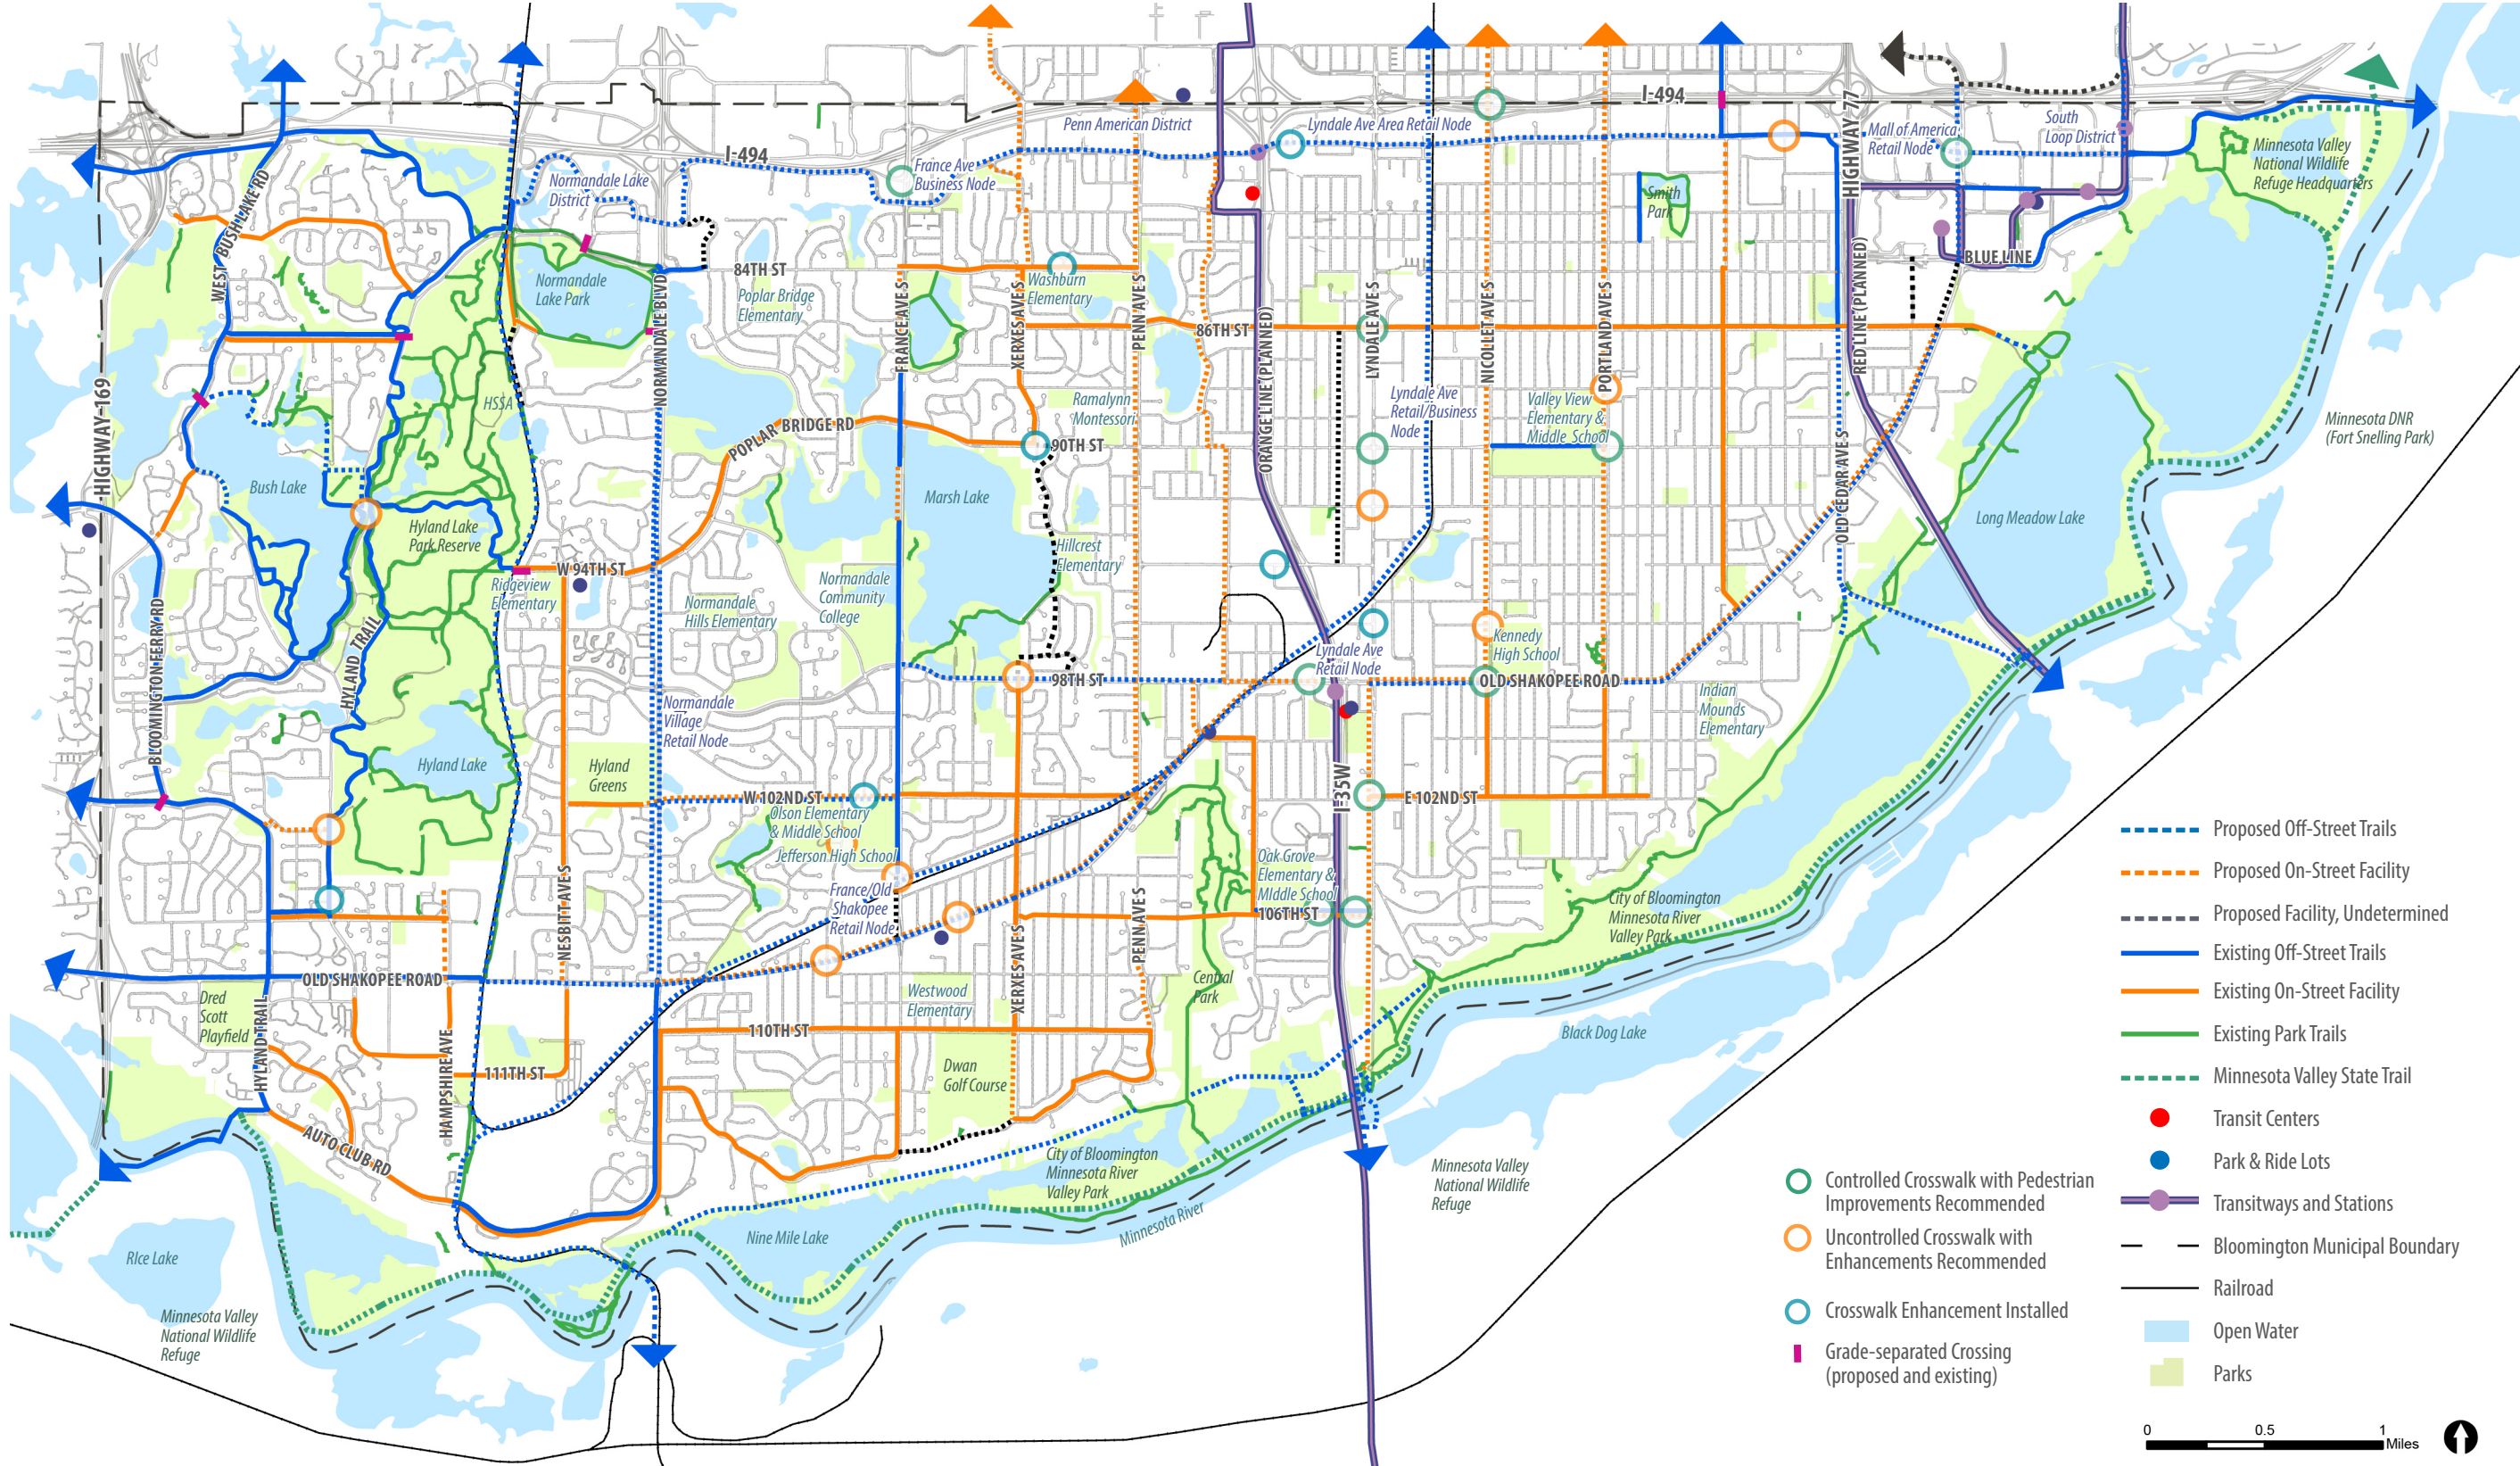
I-494
I-494
Penn American District
Lyndale Ave Area Retail Node
Mall of America Retail Node
South Loop District
Minnesota Valley National Wildlife Refuge Headquarters
France Ave Business Node
Normandale Lake District
WEST BUSH LAKE RD
Normandale Lake Park
84TH ST
Poplar Bridge Elementary
Washburn Elementary
Smith Park
HIGHWAY 77
BLUE LINE
NORMANDALE BLVD
FRANCE AVE S
XERXES AVE S
PENN AVE S
86TH ST
ORANGE LINE (PLANNED)
LYNDALE AVE S
NICOLLET AVE S
PORTLAND AVE S
RED LINE (PLANNED)
HSSA
Ramalynn Montessori
Lyndale Ave Retail/Business Node
Valley View Elementary & Middle School
Minnesota DNR (Fort Snelling Park)
HIGHWAY-169
POPLAR BRIDGE RD
90TH ST
Bush Lake
Marsh Lake
OLD CEDAR AVE S
Hyland Lake Park Reserve
Hillcrest Elementary
Long Meadow Lake
Ridgeview Elementary
W 94TH ST
Normandale Community College
Normandale Hills Elementary
BLOOMINGTON FERRY RD
HYLAND TRAIL
Kennedy High School
Lyndale Ave Retail Node
98TH ST
OLD SHAKOPEE ROAD
Normandale Village Retail Node
Indian Mounds Elementary
Hyland Lake
Hyland Greens
W 102ND ST
I-35W
E 102ND ST
Olson Elementary & Middle School
Jefferson High School
Oak Grove Elementary & Middle School
France/Old Shakopee Retail Node
106TH ST
City of Bloomington Minnesota River Valley Park
NESBITT AVE S
PENN AVE S
XERXES AVE S
OLD SHAKOPEE ROAD
Westwood Elementary
Central Park
Dred Scott Playfield
HYLAND TRAIL
110TH ST
Black Dog Lake
HAMPSHIRE AVE
111TH ST
Dwan Golf Course
AUTO CLUB RD
City of Bloomington Minnesota River Valley Park
Minnesota Valley National Wildlife Refuge
Minnesota River
Nine Mile Lake
Rice Lake
Minnesota Valley National Wildlife Refuge
Proposed Off-Street Trails
Proposed On-Street Facility
Proposed Facility, Undetermined
Existing Off-Street Trails
Existing On-Street Facility
Existing Park Trails
Minnesota Valley State Trail
Transit Centers
Park & Ride Lots
Transitways and Stations
Bloomington Municipal Boundary
Railroad
Open Water
Parks
Controlled Crosswalk with Pedestrian Improvements Recommended
Uncontrolled Crosswalk with Enhancements Recommended
Crosswalk Enhancement Installed
Grade-separated Crossing (proposed and existing)
0
0.5
1
Miles